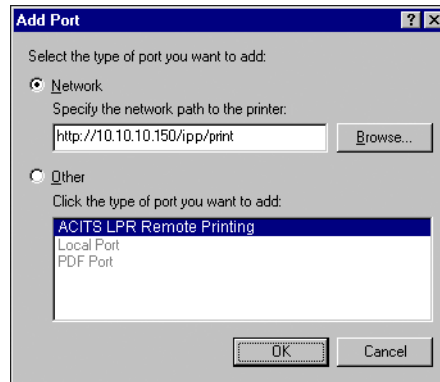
Add Port

?

X

Select the type of port you want to add:

Network

Specify the network path to the printer:

http://10.10.10.150/ipp/print

Browse...

Other

Click the type of port you want to add:

ACITS LPR Remote Printing
Local Port
PDF Port

OK

Cancel